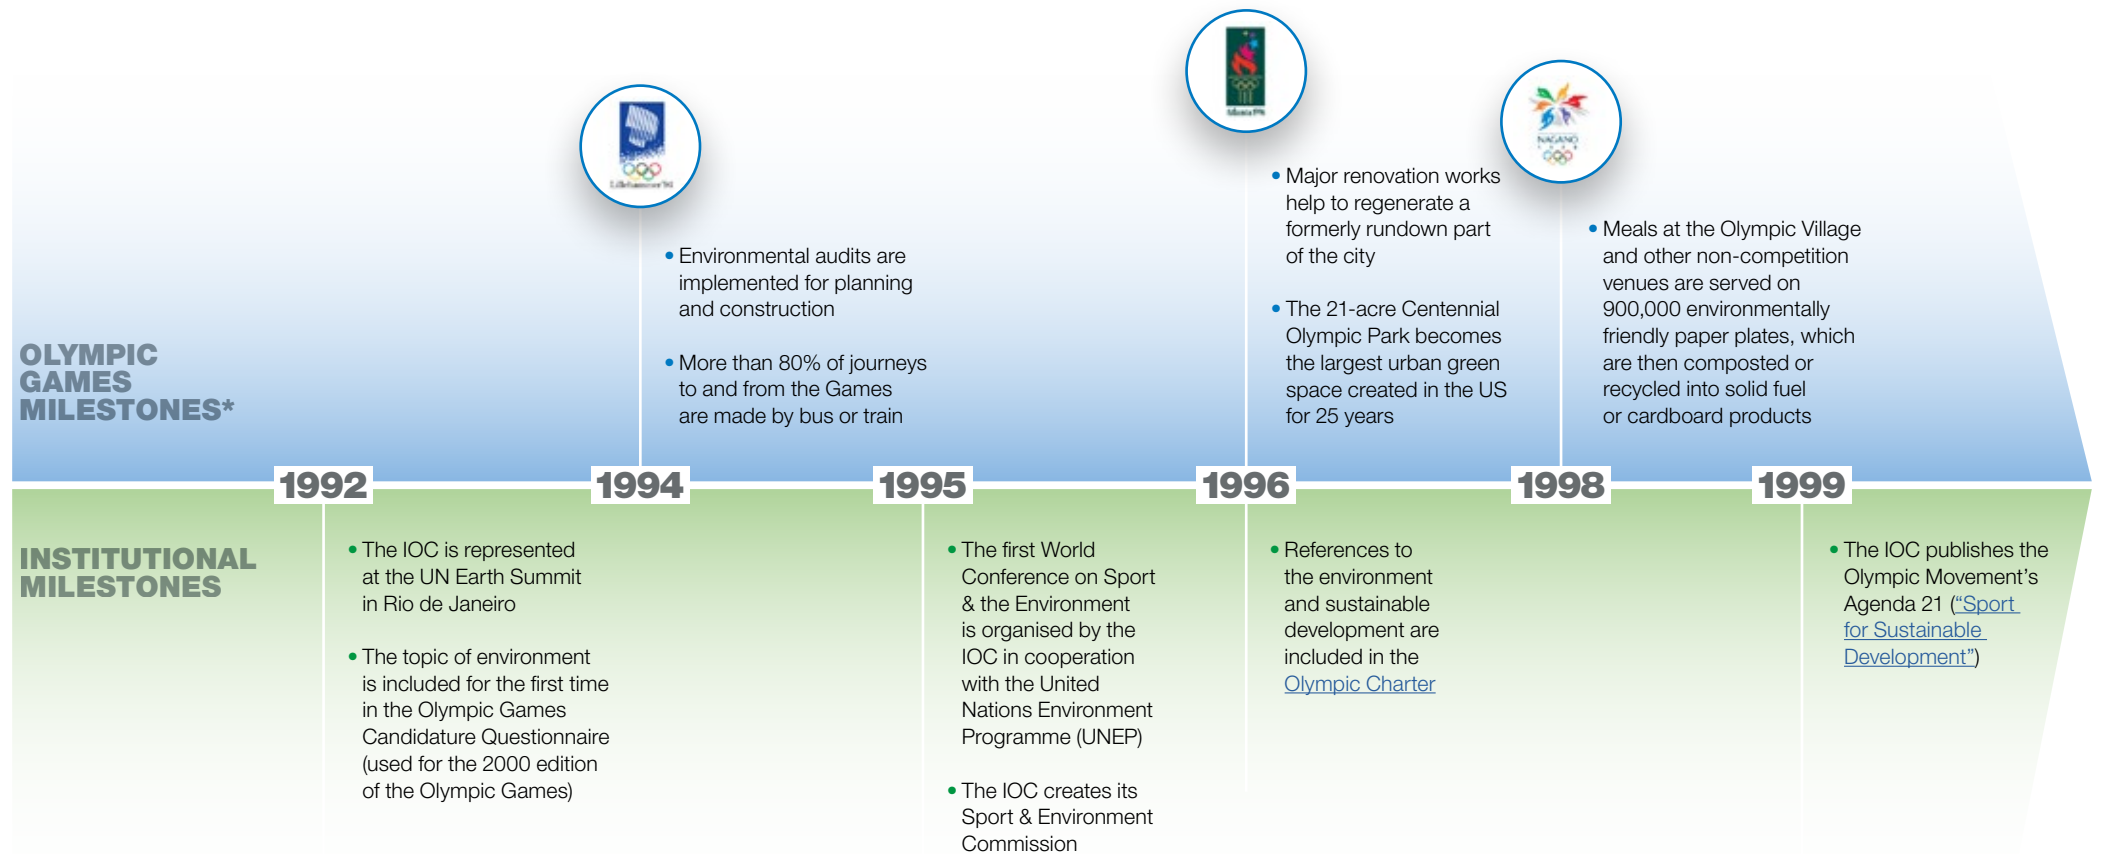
OLYMPIC GAMES MILESTONES*

Lillehammer 94

• Environmental audits are implemented for planning and construction

• More than 80% of journeys to and from the Games are made by bus or train

Atlanta 96

• Major renovation works help to regenerate a formerly rundown part of the city

• The 21-acre Centennial Olympic Park becomes the largest urban green space created in the US for 25 years

NAGANO

• Meals at the Olympic Village and other non-competition venues are served on 900,000 environmentally friendly paper plates, which are then composted or recycled into solid fuel or cardboard products

1992 1994 1995 1996 1998 1999

INSTITUTIONAL MILESTONES

• The IOC is represented at the UN Earth Summit in Rio de Janeiro

• The topic of environment is included for the first time in the Olympic Games Candidature Questionnaire (used for the 2000 edition of the Olympic Games)

• The first World Conference on Sport & the Environment is organised by the IOC in cooperation with the United Nations Environment Programme (UNEP)

• The IOC creates its Sport & Environment Commission

• References to the environment and sustainable development are included in the Olympic Charter

• The IOC publishes the Olympic Movement's Agenda 21 ("Sport for Sustainable Development")